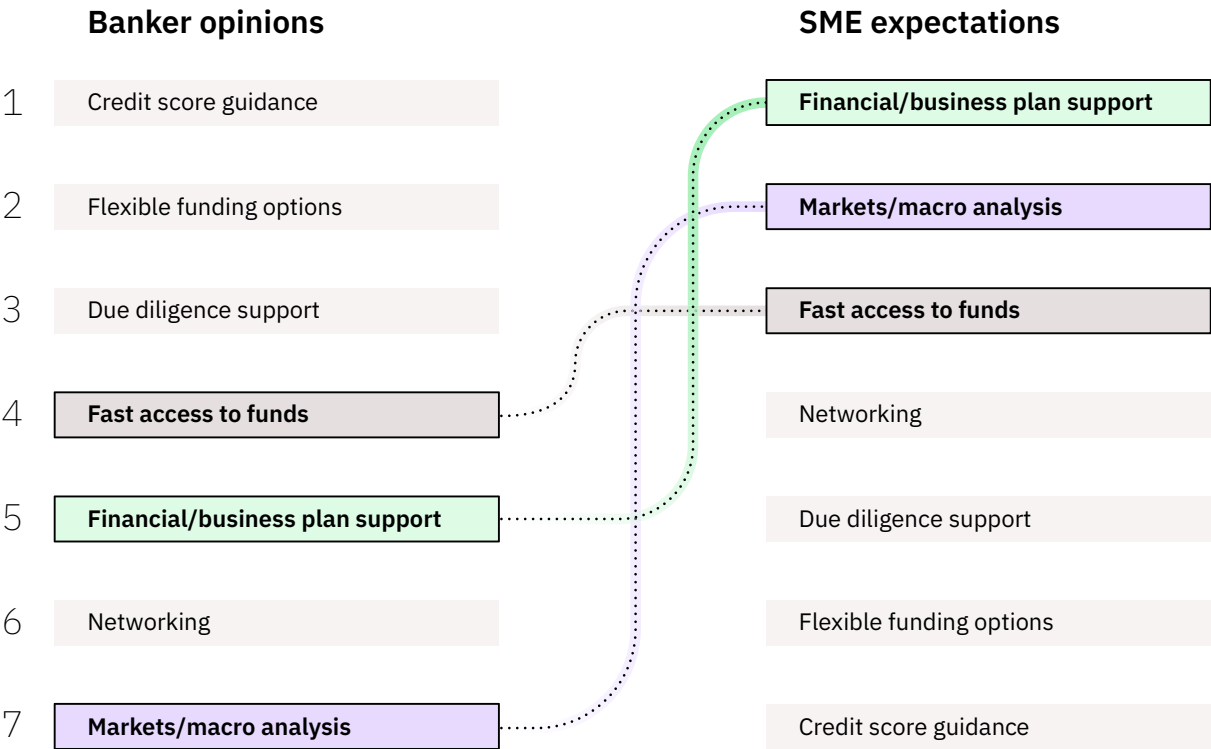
Banker opinions

SME expectations

| | Banker opinions | SME expectations |
|---|---|---|
| 1 | Credit score guidance | Financial/business plan support |
| 2 | Flexible funding options | Markets/macro analysis |
| 3 | Due diligence support | Fast access to funds |
| 4 | Fast access to funds | Networking |
| 5 | Financial/business plan support | Due diligence support |
| 6 | Networking | Flexible funding options |
| 7 | Markets/macro analysis | Credit score guidance |